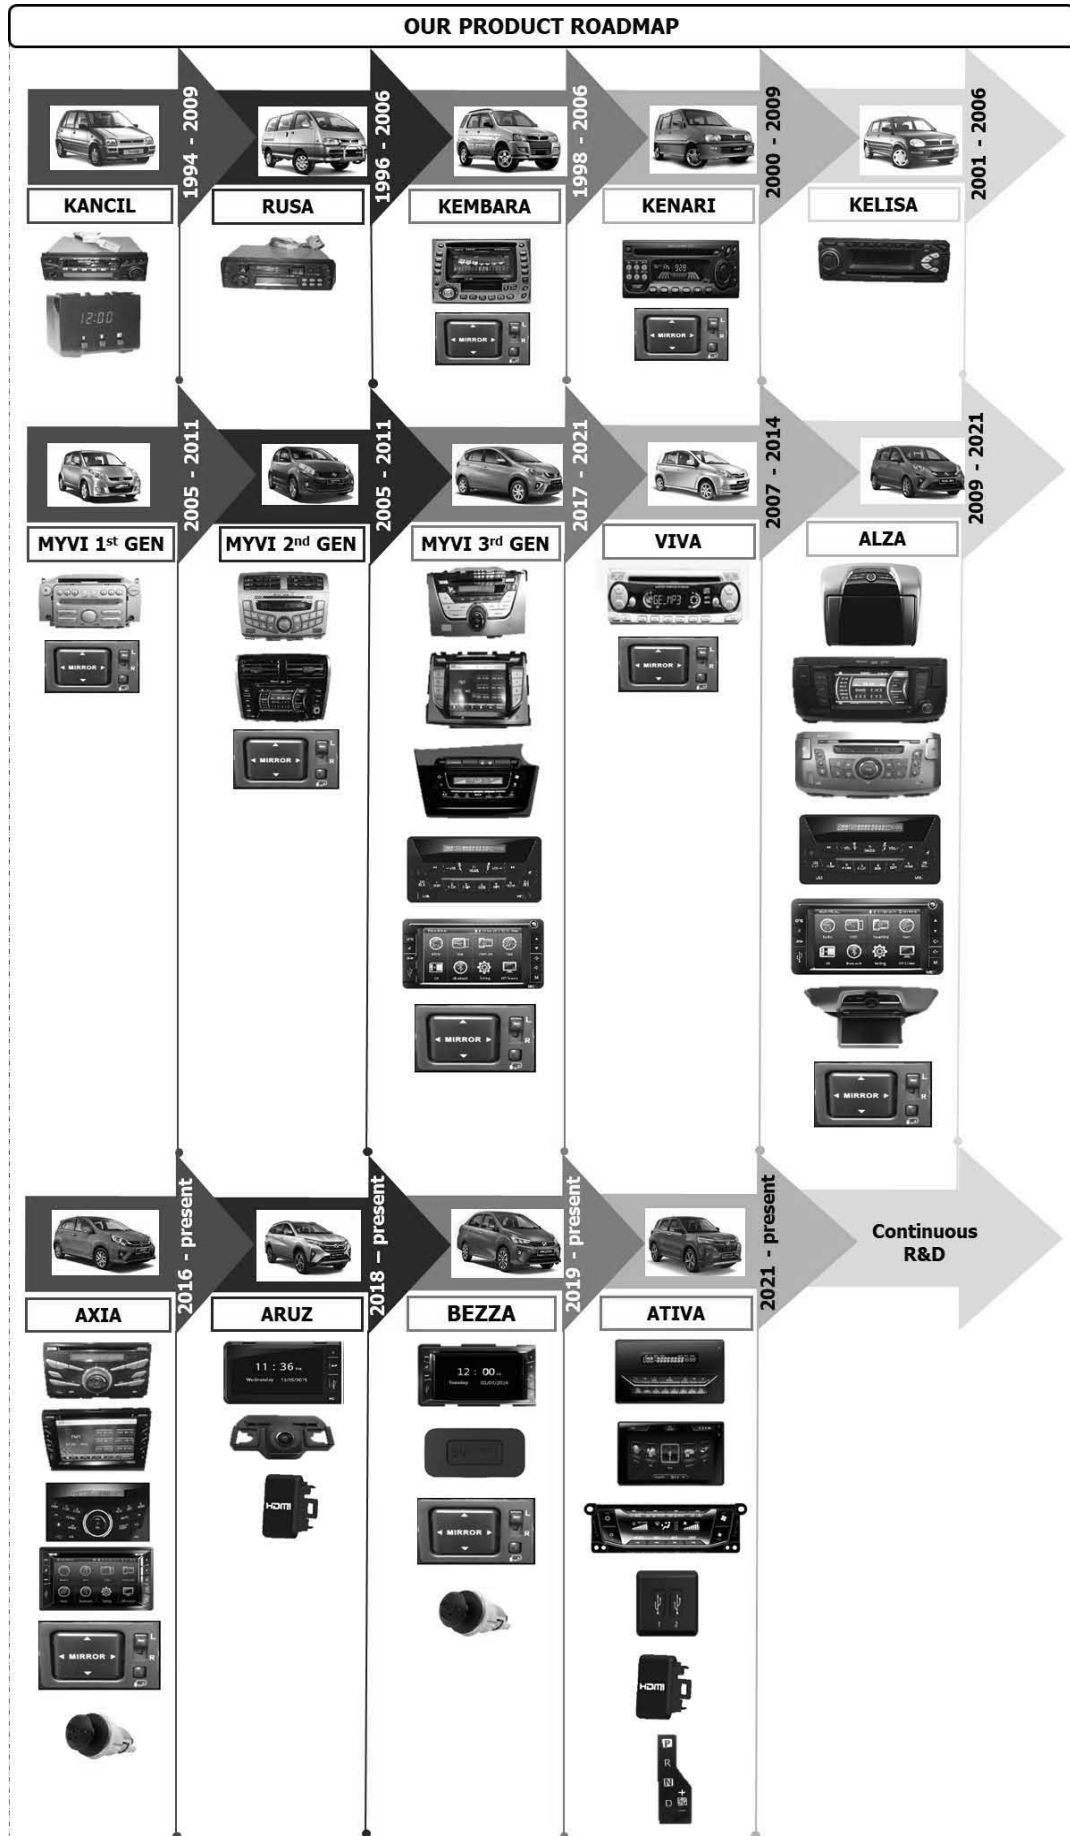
OUR PRODUCT ROADMAP

1994 - 2009
KANCIL
12:00

1996 - 2006
RUSA

1998 - 2006
KEMBARA
MIRROR
L
R

2000 - 2009
KENARI
MIRROR
L
R

2001 - 2006
KELISA

2005 - 2011
MYVI 1st GEN
MIRROR
L
R

2005 - 2011
MYVI 2nd GEN
MIRROR
L
R

2017 - 2021
MYVI 3rd GEN
MIRROR
L
R

2007 - 2014
VIVA
MIRROR
L
R

2009 - 2021
ALZA
MIRROR
L
R

2016 - present
AXIA
MIRROR
L
R

2018 – present
ARUZ
11 : 36
HDMI

2019 - present
BEZZA
12 : 00
MIRROR
L
R

2021 - present
ATIVA
HDMI
P
R
N
D

Continuous R&D